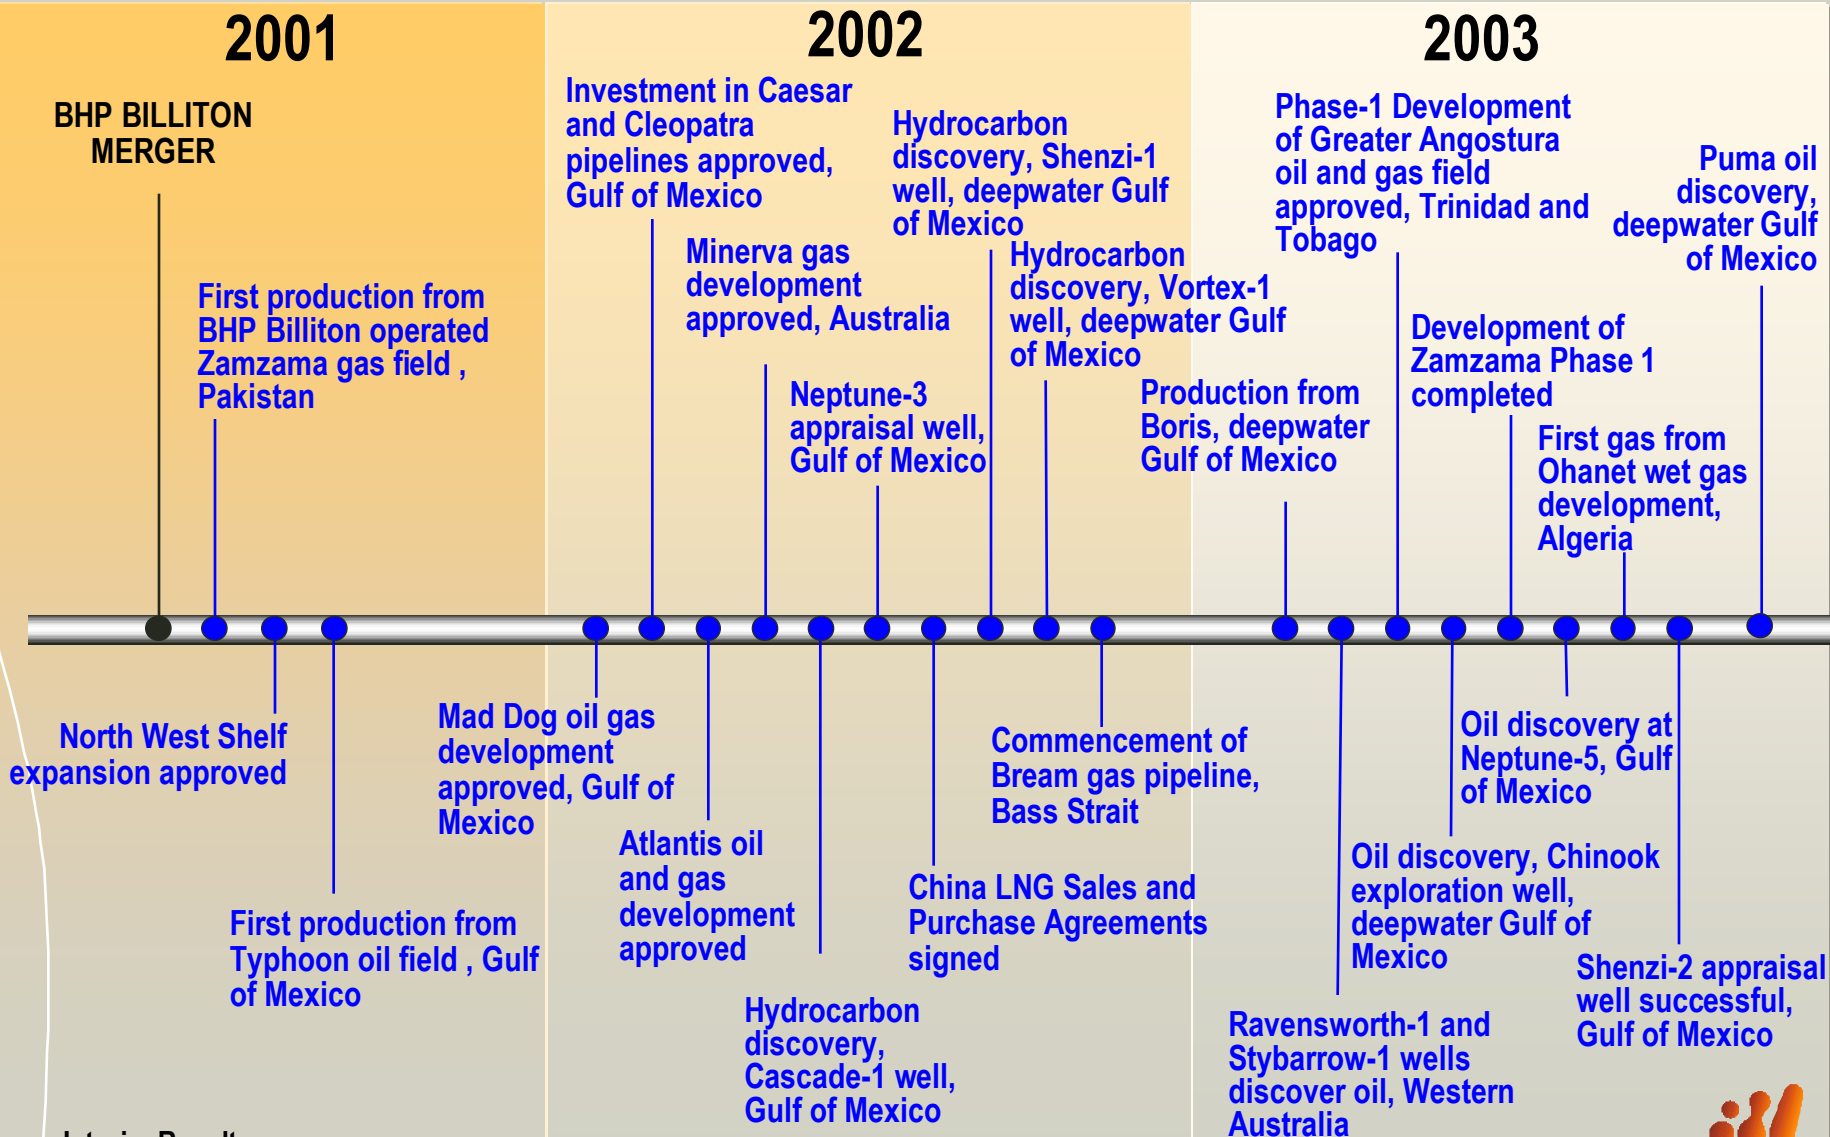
2001

2002

2003

BHP BILLITON MERGER

First production from BHP Billiton operated Zamzama gas field , Pakistan

Investment in Caesar and Cleopatra pipelines approved, Gulf of Mexico

Minerva gas development approved, Australia

Hydrocarbon discovery, Shenzi-1 well, deepwater Gulf of Mexico

Hydrocarbon discovery, Vortex-1 well, deepwater Gulf of Mexico

Neptune-3 appraisal well, Gulf of Mexico

Phase-1 Development of Greater Angostura oil and gas field approved, Trinidad and Tobago

Puma oil discovery, deepwater Gulf of Mexico

Development of Zamzama Phase 1 completed

Production from Boris, deepwater Gulf of Mexico

First gas from Ohanet wet gas development, Algeria

North West Shelf expansion approved

First production from Typhoon oil field , Gulf of Mexico

Mad Dog oil gas development approved, Gulf of Mexico

Atlantis oil and gas development approved

Hydrocarbon discovery, Cascade-1 well, Gulf of Mexico

China LNG Sales and Purchase Agreements signed

Commencement of Bream gas pipeline, Bass Strait

Ravensworth-1 and Stybarrow-1 wells discover oil, Western Australia

Oil discovery, Chinook exploration well, deepwater Gulf of Mexico

Oil discovery at Neptune-5, Gulf of Mexico

Shenzi-2 appraisal well successful, Gulf of Mexico

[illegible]